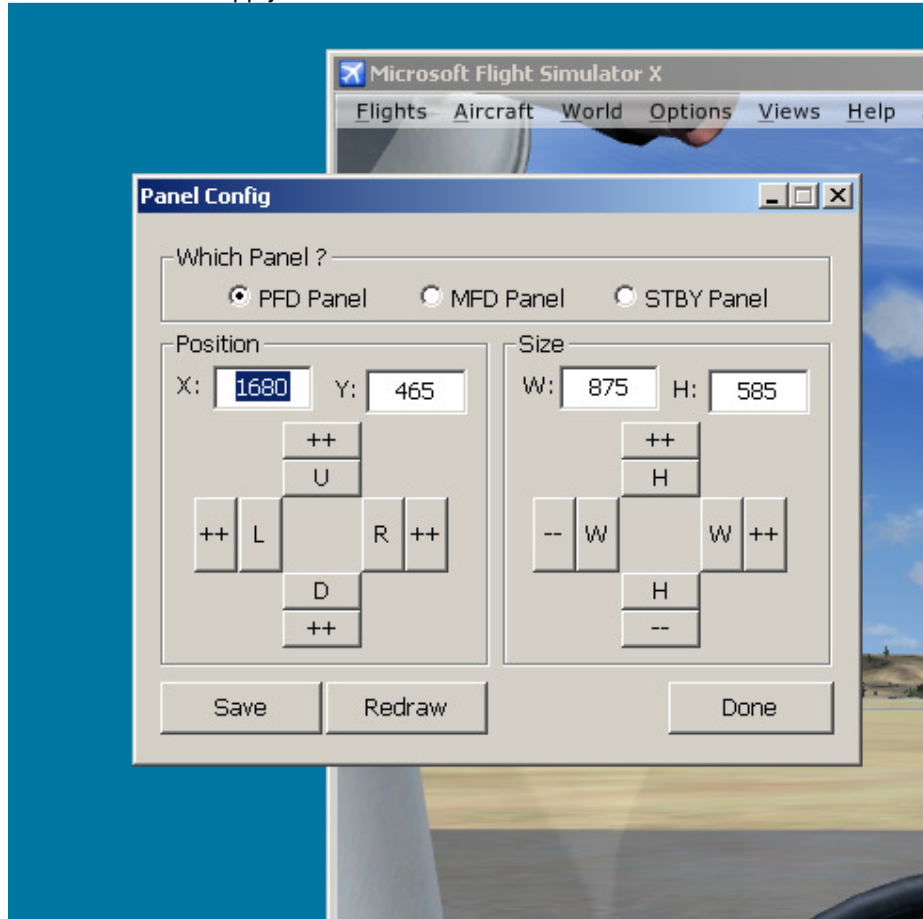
Microsoft Flight Simulator X

Flights Aircraft World Options Views Help

Panel Config

Which Panel ?

PFD Panel MFD Panel STBY Panel

Position

X: 1680 Y: 465

++

U

++ L R ++

D

++

Size

W: 875 H: 585

++

H

-- W W ++

H

--

Save Redraw Done